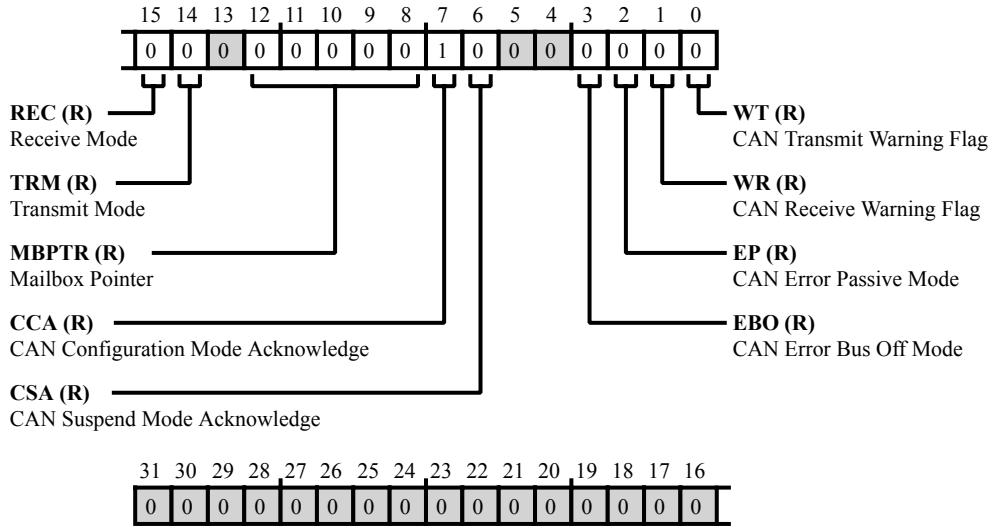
15 14 13 12 11 10 9 8 7 6 5 4 3 2 1 0

| 0 | 0 | 0 | 0 | 0 | 0 | 0 | 0 | 1 | 0 | 0 | 0 | 0 | 0 | 0 | 0 |
|---|---|---|---|---|---|---|---|---|---|---|---|---|---|---|---|

**REC (R)**
Receive Mode

**TRM (R)**
Transmit Mode

**MBPTR (R)**
Mailbox Pointer

**CCA (R)**
CAN Configuration Mode Acknowledge

**CSA (R)**
CAN Suspend Mode Acknowledge

**WT (R)**
CAN Transmit Warning Flag

**WR (R)**
CAN Receive Warning Flag

**EP (R)**
CAN Error Passive Mode

**EBO (R)**
CAN Error Bus Off Mode

31 30 29 28 27 26 25 24 23 22 21 20 19 18 17 16

| 0 | 0 | 0 | 0 | 0 | 0 | 0 | 0 | 0 | 0 | 0 | 0 | 0 | 0 | 0 | 0 |
|---|---|---|---|---|---|---|---|---|---|---|---|---|---|---|---|